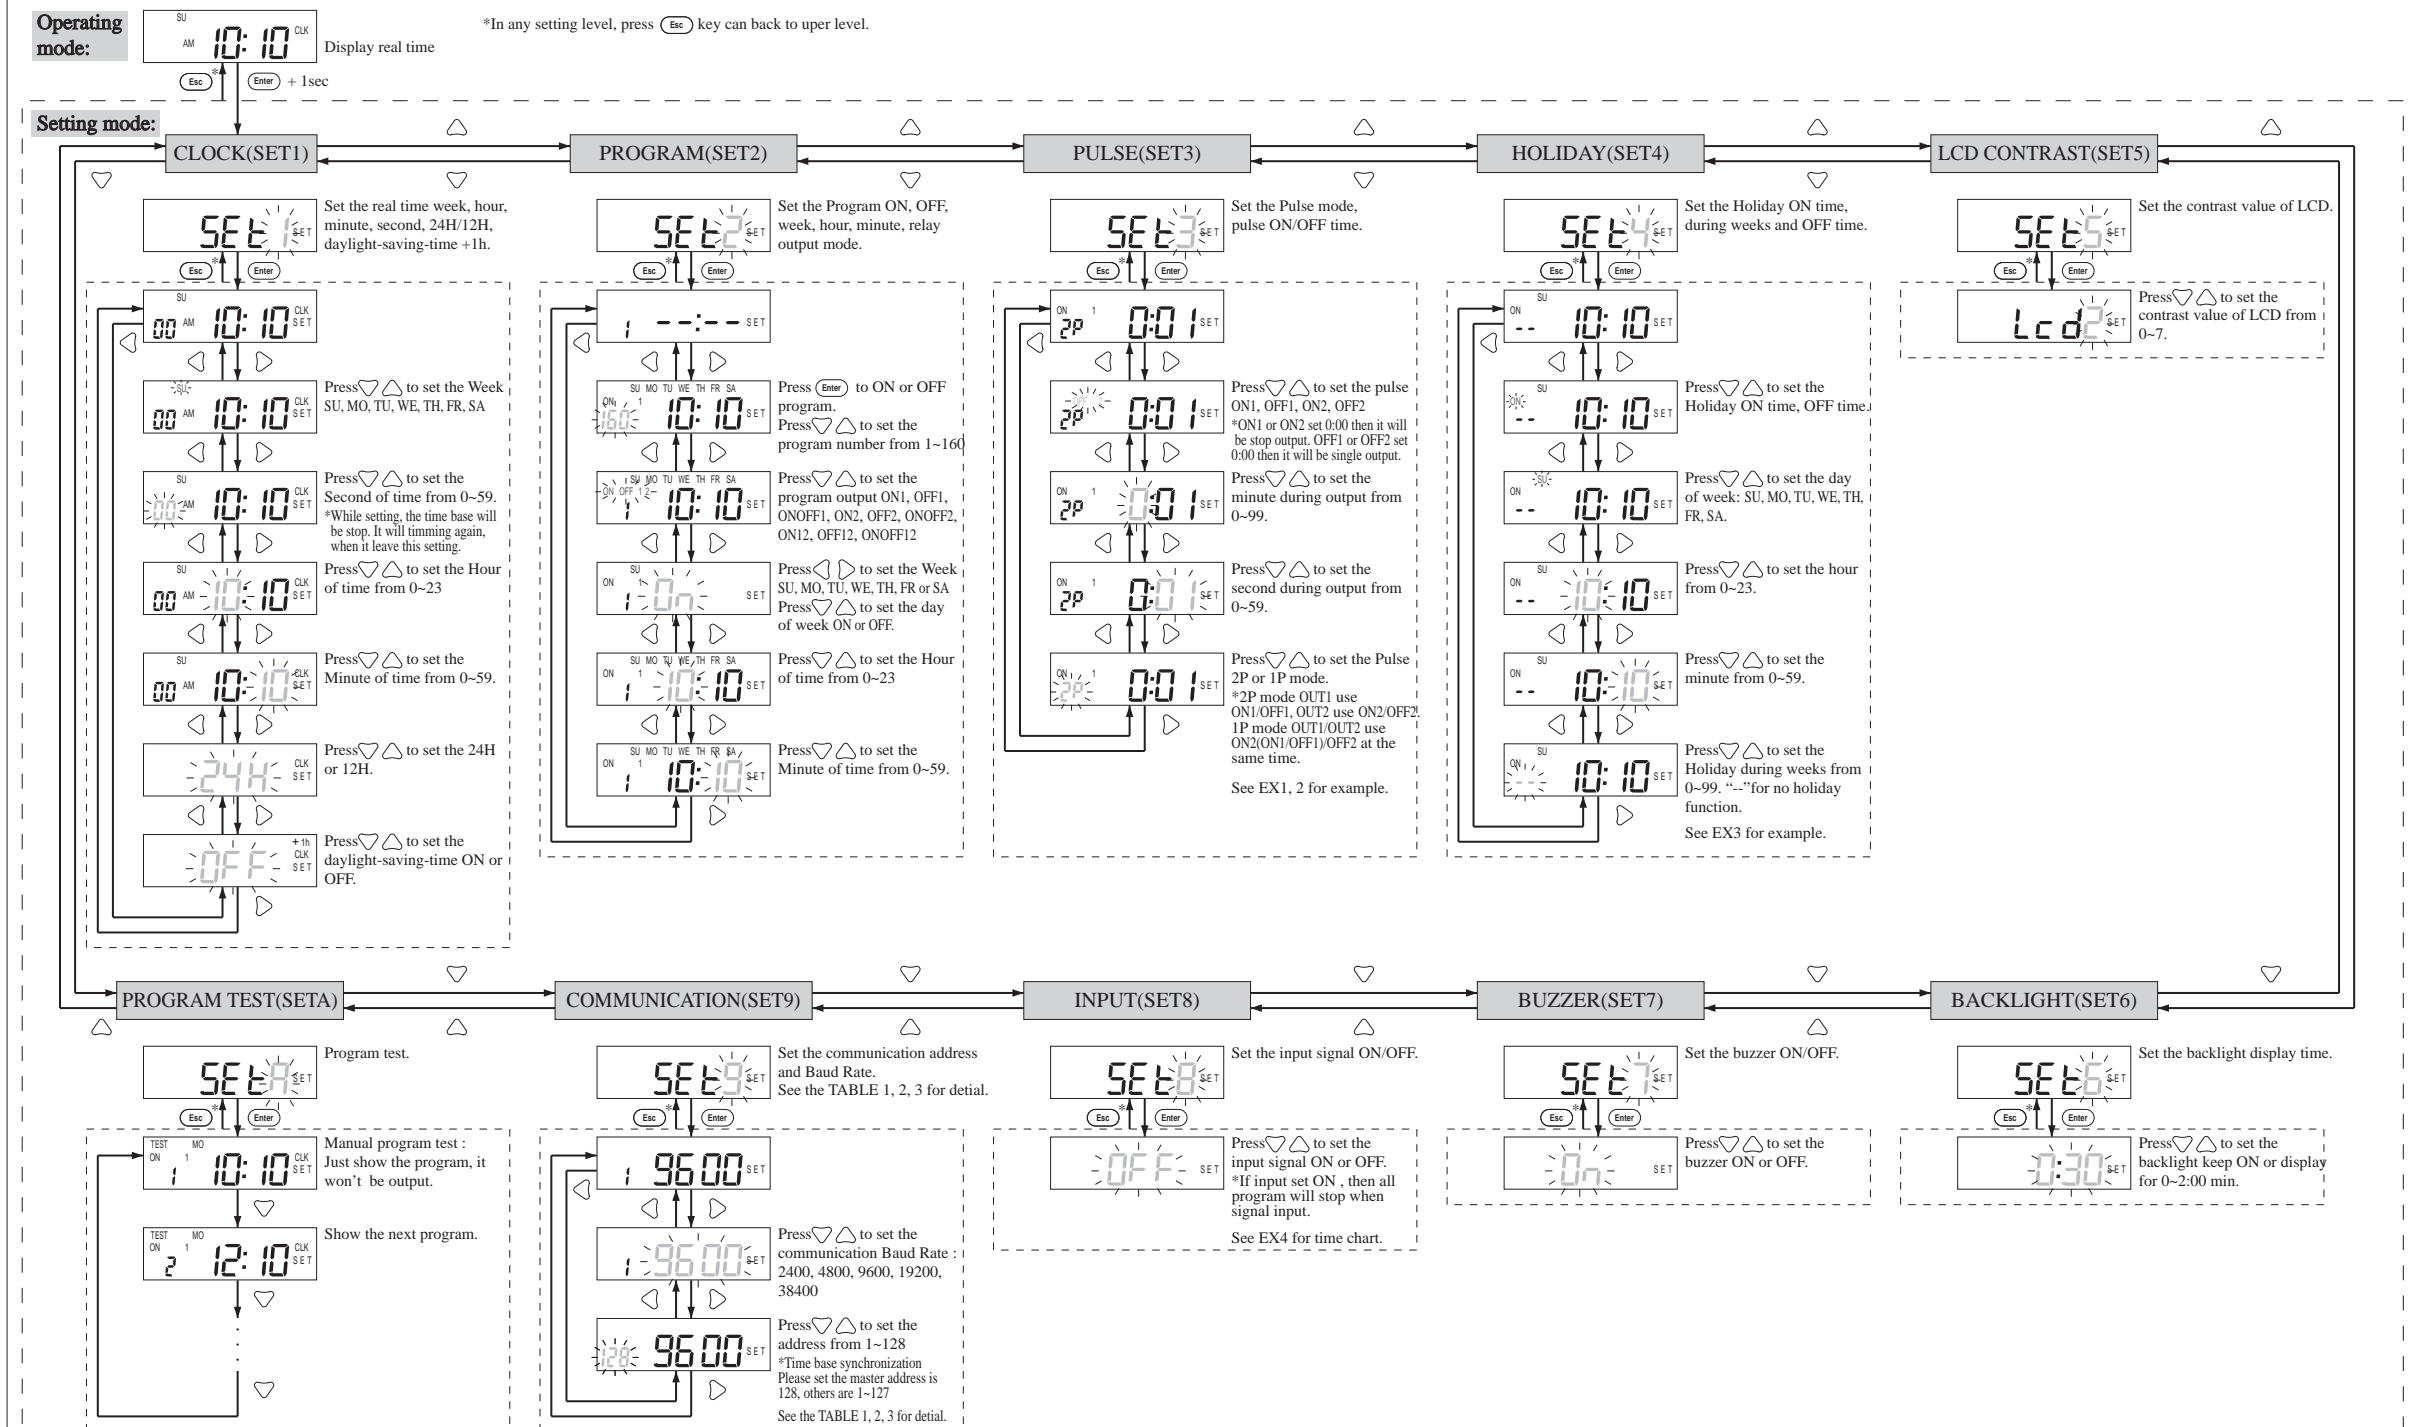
Operating mode:

SU AM 10:10 CLK Display real time

*In any setting level, press Esc key can back to uper level.

Esc * Enter + 1sec

Setting mode:

CLOCK(SET1)

PROGRAM(SET2)

PULSE(SET3)

HOLIDAY(SET4)

LCD CONTRAST(SET5)

SET 1 SET Set the real time week, hour, minute, second, 24H/12H, daylight-saving-time +1h.

Esc * Enter

SU 00 AM 10:10 CLK SET

SU 00 AM 10:10 CLK SET Press ▽ △ to set the Week SU, MO, TU, WE, TH, FR, SA

SU 00 AM 10:10 CLK SET Press ▽ △ to set the Second of time from 0~59. *While setting, the time base will be stop. It will timming again, when it leave this setting.

SU 00 AM 10:10 CLK SET Press ▽ △ to set the Hour of time from 0~23

SU 00 AM 10:10 CLK SET Press ▽ △ to set the Minute of time from 0~59.

24H CLK SET Press ▽ △ to set the 24H or 12H.

OFF +1h CLK SET Press ▽ △ to set the daylight-saving-time ON or OFF.

SET 2 SET Set the Program ON, OFF, week, hour, minute, relay output mode.

Esc * Enter

1 --:-- SET

SU MO TU WE TH FR SA ON 1 160 10:10 SET Press Enter to ON or OFF program. Press ▽ △ to set the program number from 1~160

SU MO TU WE TH FR SA ON OFF 1 2 1 10:10 SET Press ▽ △ to set the program output ON1, OFF1, ONOFF1, ON2, OFF2, ONOFF2, ON12, OFF12, ONOFF12

SU ON 1 1 On SET Press ◁ ▷ to set the Week SU, MO, TU, WE, TH, FR or SA Press ▽ △ to set the day of week ON or OFF.

SU MO TU WE TH FR SA ON 1 10:10 SET Press ▽ △ to set the Hour of time from 0~23

SU MO TU WE TH FR SA ON 1 10:10 SET Press ▽ △ to set the Minute of time from 0~59.

SET 3 SET Set the Pulse mode, pulse ON/OFF time.

Esc * Enter

ON 1 2P 0:01 SET

OFF 2P 0:01 SET Press ▽ △ to set the pulse ON1, OFF1, ON2, OFF2 *ON1 or ON2 set 0:00 then it will be stop output. OFF1 or OFF2 set 0:00 then it will be single output.

ON 1 2P 0:01 SET Press ▽ △ to set the minute during output from 0~99.

ON 1 2P 0:01 SET Press ▽ △ to set the second during output from 0~59.

ON 1 2P 0:01 SET Press ▽ △ to set the Pulse 2P or 1P mode. *2P mode OUT1 use ON1/OFF1, OUT2 use ON2/OFF2. 1P mode OUT1/OUT2 use ON2(ON1/OFF1)/OFF2 at the same time.

See EX1, 2 for example.

SET 4 SET Set the Holiday ON time, during weeks and OFF time.

Esc * Enter

ON SU -- 10:10 SET

ON SU -- 10:10 SET Press ▽ △ to set the Holiday ON time, OFF time.

ON SU -- 10:10 SET Press ▽ △ to set the day of week: SU, MO, TU, WE, TH, FR, SA.

ON SU -- 10:10 SET Press ▽ △ to set the hour from 0~23.

ON SU -- 10:10 SET Press ▽ △ to set the minute from 0~59.

ON SU -- 10:10 SET Press ▽ △ to set the Holiday during weeks from 0~99. "--"for no holiday function.

See EX3 for example.

SET 5 SET Set the contrast value of LCD.

Esc * Enter

Lcd 2 SET Press ▽ △ to set the contrast value of LCD from 0~7.

PROGRAM TEST(SETA)

COMMUNICATION(SET9)

INPUT(SET8)

BUZZER(SET7)

BACKLIGHT(SET6)

SET A SET Program test.

Esc * Enter

TEST MO ON 1 1 10:10 CLK SET Manual program test : Just show the program, it won't be output.

TEST MO ON 1 2 12:10 CLK SET Show the next program.

SET 9 SET Set the communication address and Baud Rate. See the TABLE 1, 2, 3 for detial.

Esc * Enter

1 9600 SET

1 9600 SET Press ▽ △ to set the communication Baud Rate : 2400, 4800, 9600, 19200, 38400

128 9600 SET Press ▽ △ to set the address from 1~128 *Time base synchronization Please set the master address is 128, others are 1~127

See the TABLE 1, 2, 3 for detial.

SET 8 SET Set the input signal ON/OFF.

Esc * Enter

OFF SET Press ▽ △ to set the input signal ON or OFF. *If input set ON , then all program will stop when signal input.

See EX4 for time chart.

SET 7 SET Set the buzzer ON/OFF.

Esc * Enter

On SET Press ▽ △ to set the buzzer ON or OFF.

SET 6 SET Set the backlight display time.

Esc * Enter

0:30 SET Press ▽ △ to set the backlight keep ON or display for 0~2:00 min.